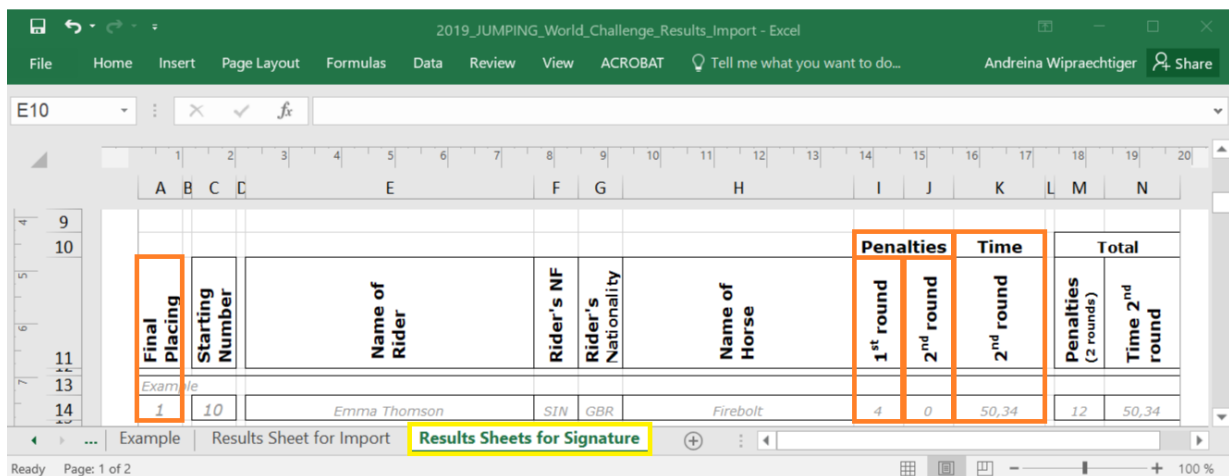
2019_JUMPING_World_Challenge_Results_Import - Excel

File Home Insert Page Layout Formulas Data Review View ACROBAT Tell me what you want to do... Andreina Wipraechtiger Share

E10

fx

1 2 3 4 5 6 7 8 9 10 11 12 13 14 15 16 17 18 19 20

A B C D E F G H I J K L M N

9
10
11
13
14

| Final Placing | Starting Number | Name of Rider | Rider's NF | Rider's Nationality | Name of Horse | Penalties $1^{st}$ round | Penalties $2^{nd}$ round | Time $2^{nd}$ round | Total Penalties (2 rounds) | Total Time $2^{nd}$ round |
|---|---|---|---|---|---|---|---|---|---|---|
| Example | | | | | | | | | | |
| 1 | 10 | Emma Thomson | SIN | GBR | Firebolt | 4 | 0 | 50,34 | 12 | 50,34 |

... Example Results Sheet for Import Results Sheets for Signature

Ready Page: 1 of 2 100 %